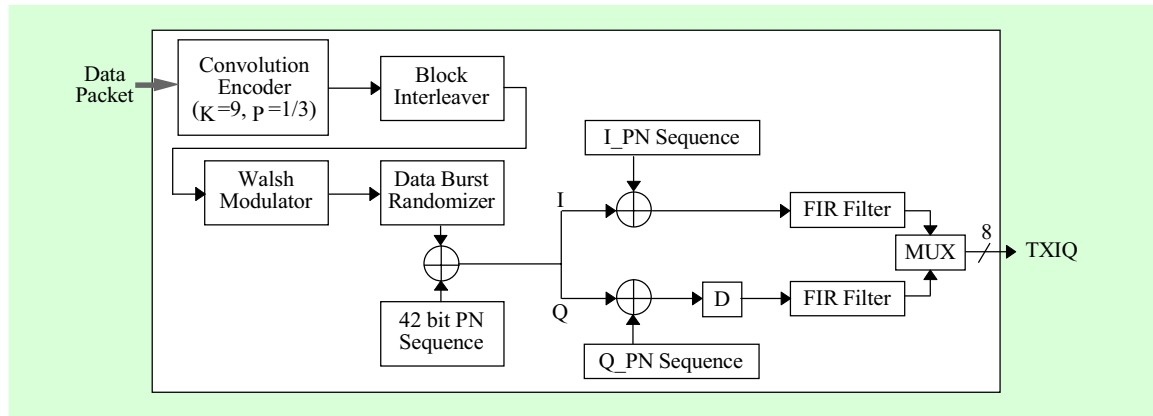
Data Packet

Convolution Encoder (K=9, P=1/3)

Block Interleaver

Walsh Modulator

Data Burst Randomizer

42 bit PN Sequence

I_PN Sequence

I

Q

D

Q_PN Sequence

FIR Filter

FIR Filter

MUX

8

TXIQ